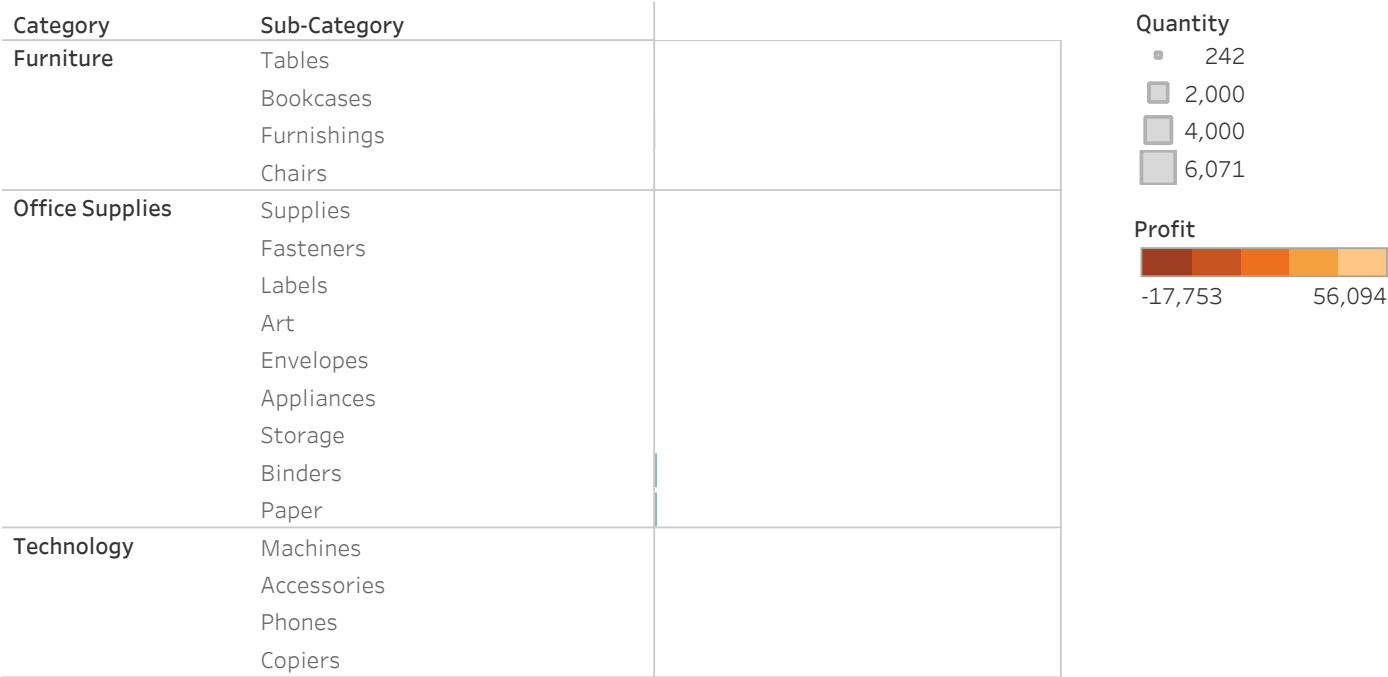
| Category | Sub-Category |
|---|---|
| Furniture | Tables |
| | Bookcases |
| | Furnishings |
| | Chairs |
| Office Supplies | Supplies |
| | Fasteners |
| | Labels |
| | Art |
| | Envelopes |
| | Appliances |
| | Storage |
| | Binders |
| | Paper |
| Technology | Machines |
| | Accessories |
| | Phones |
| | Copiers |

Quantity
242
2,000
4,000
6,071

Profit
-17,753 56,094